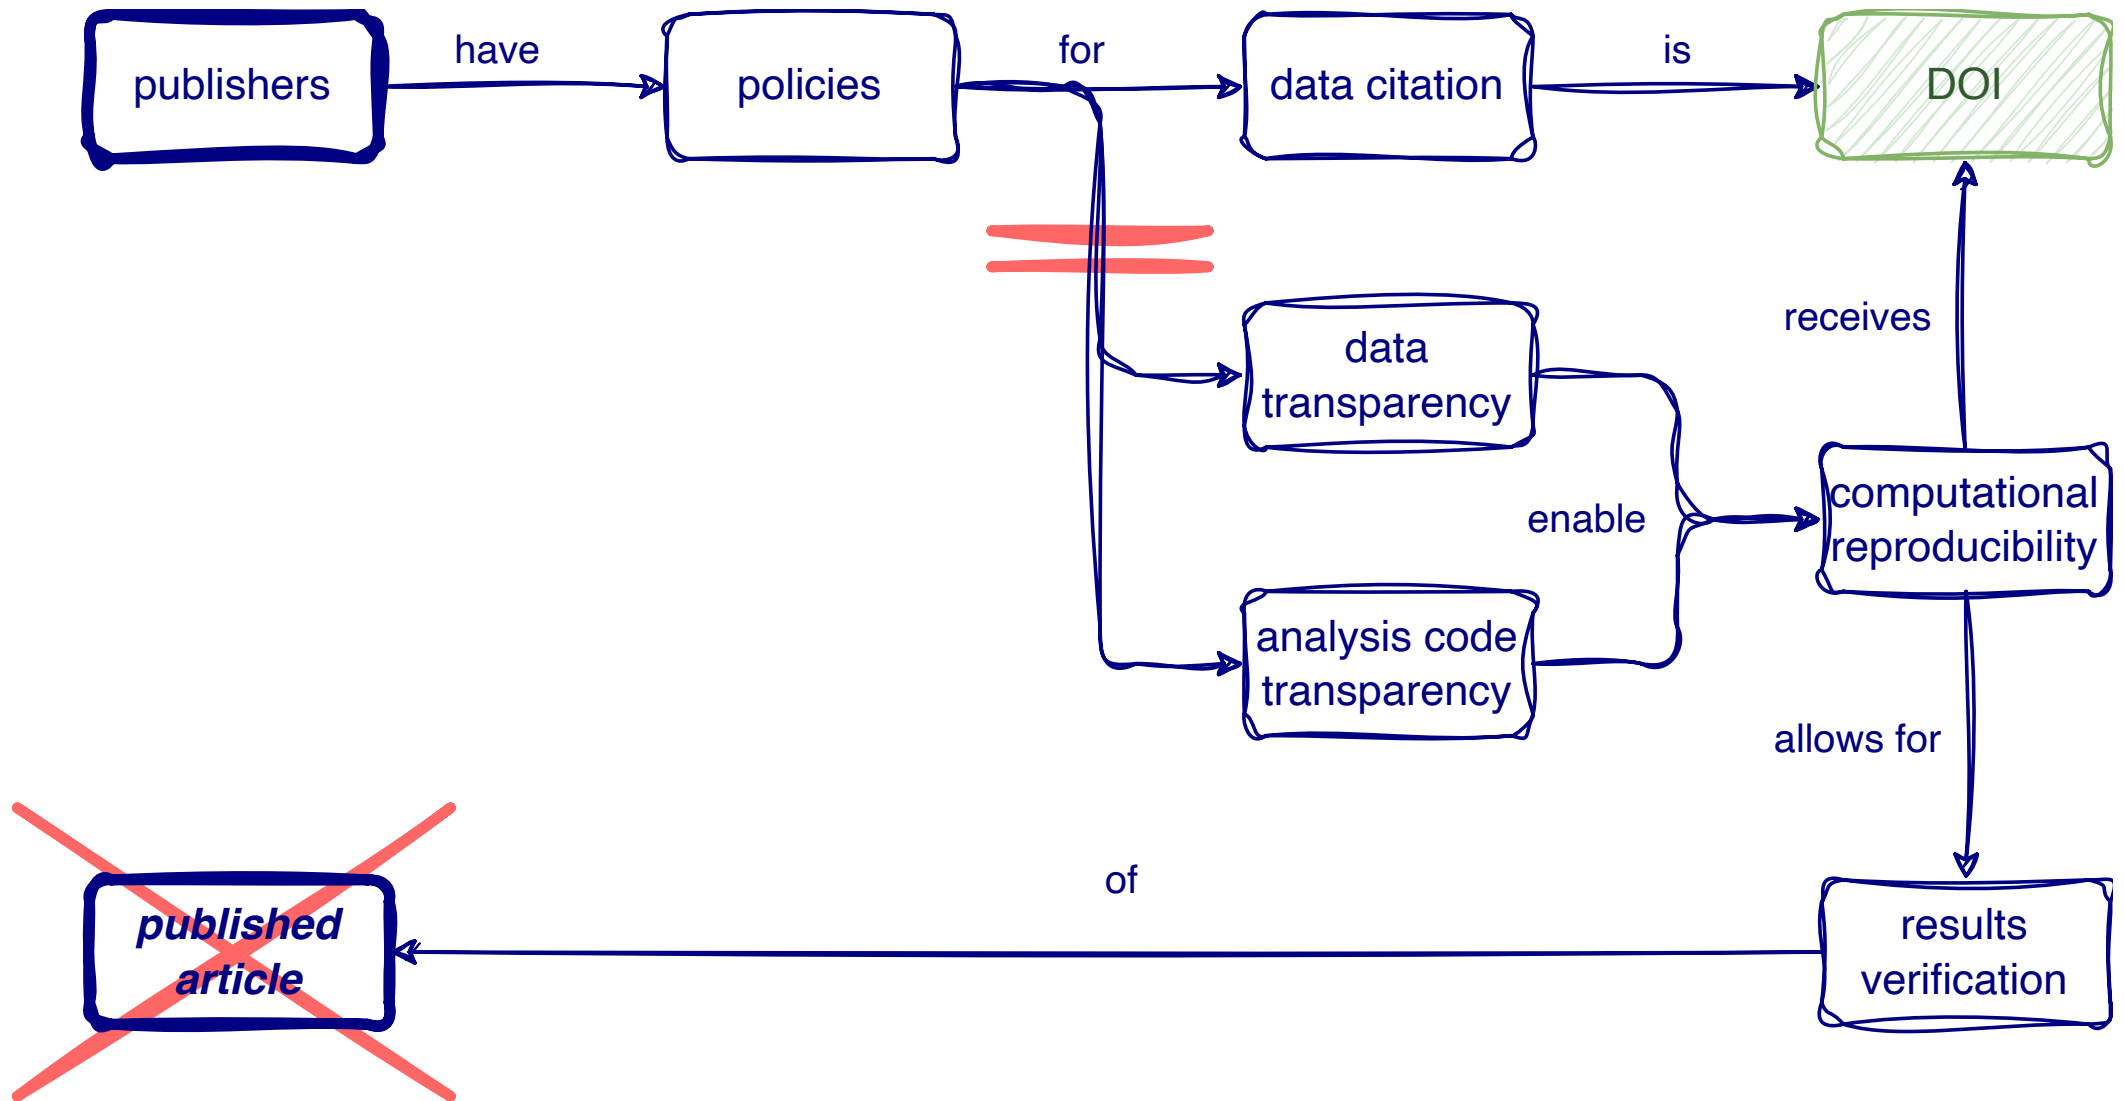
publishers

have

policies

for

data citation

is

DOI

receives

data transparency

enable

computational reproducibility

analysis code transparency

allows for

of

published article

results verification